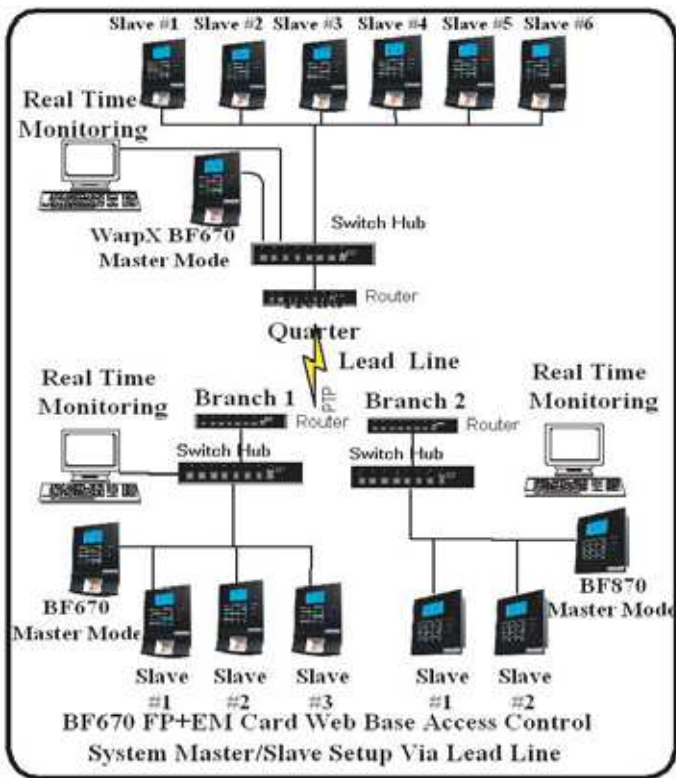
Slave #1 Slave #2 Slave #3 Slave #4 Slave #5 Slave #6

Real Time Monitoring

Switch Hub

WarpX BF670 Master Mode

Router

Quarter

Lead Line

PTP

Real Time Monitoring

Branch 1

Router

Branch 2

Router

Real Time Monitoring

Switch Hub

Switch Hub

BF670 Master Mode

BF870 Master Mode

Slave #1 Slave #2 Slave #3

Slave #1 Slave #2

BF670 FP+EM Card Web Base Access Control System Master/Slave Setup Via Lead Line